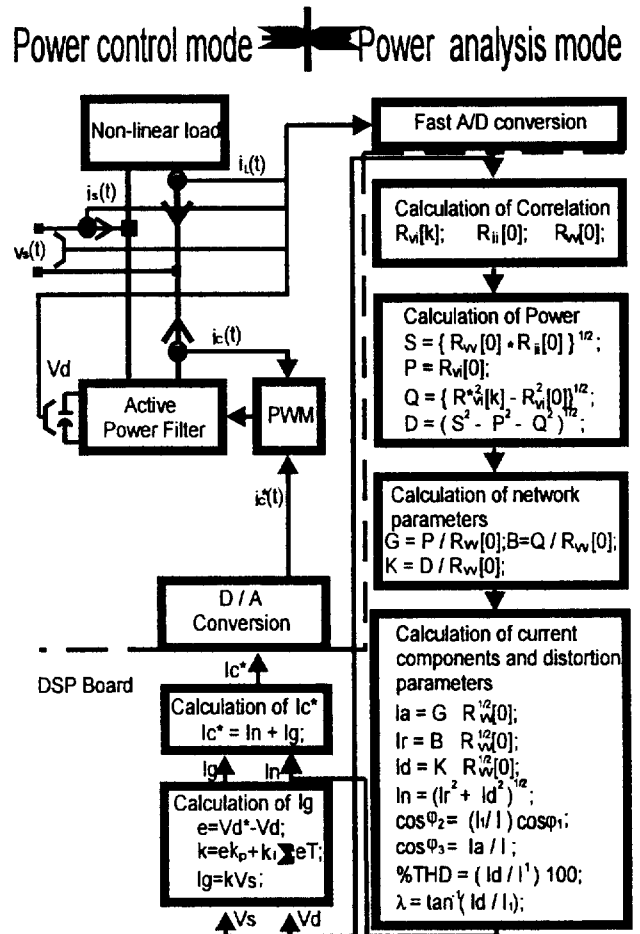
Power control mode Power analysis mode

Non-linear load

Fast A/D conversion

$i_L(t)$

$i_s(t)$

$v_s(t)$

Calculation of Correlation
$R_{vi}[k]$; $R_{ii}[0]$; $R_{vv}[0]$;

Calculation of Power
$S = \{ R_{vv}[0] * R_{ii}[0] \}^{1/2}$;
$P = R_{vi}[0]$;
$Q = \{ R^{*2}_{vi}[k] - R^2_{vi}[0] \}^{1/2}$;
$D = ( S^2 - P^2 - Q^2 )^{1/2}$;

$i_c(t)$

Vd

Active Power Filter

PWM

$i_c^*(t)$

Calculation of network parameters
$G = P / R_{vv}[0]; B = Q / R_{vv}[0]$;
$K = D / R_{vv}[0]$;

D / A Conversion

DSP Board

$Ic^*$

Calculation of $Ic^*$
$Ic^* = In + Ig$;

Ig In

Calculation of Ig
$e = Vd^* - Vd$;
$k = ek_p + k_i \sum eT$;
$Ig = kVs$;

Vs Vd

Calculation of current components and distortion parameters
$Ia = G \ R^{1/2}_{vv}[0]$;
$Ir = B \ R^{1/2}_{vv}[0]$;
$Id = K \ R^{1/2}_{vv}[0]$;
$In = (Ir^2 + Id^2)^{1/2}$;
$\cos\varphi_2 = (I_1 / I) \cos\varphi_1$;
$\cos\varphi_3 = Ia / I$;
$\%THD = ( Id / I^1 ) 100$;
$\lambda = \tan^{-1}( Id / I_1 )$;